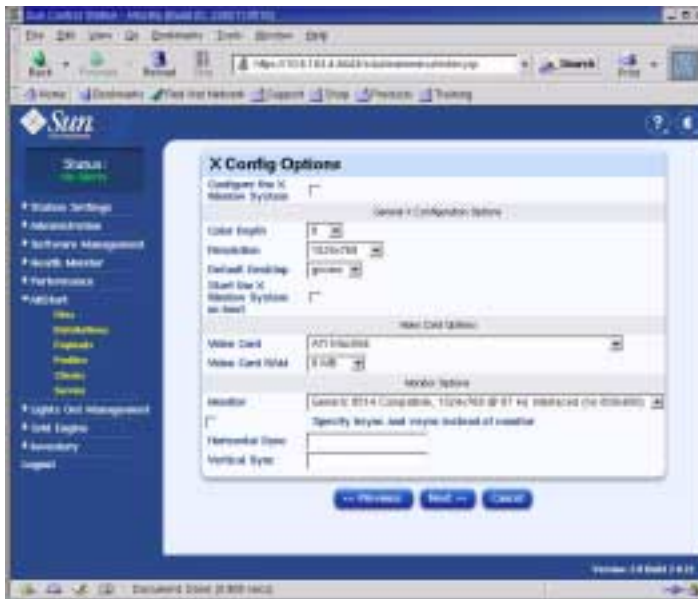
Sun Control Station - Mozilla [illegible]

File Edit View Go Bookmarks Tools Window Help

Back Forward Reload Stop https://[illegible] Search Print

Home Bookmarks Find Out Network Support Shop Products Training

Sun

Status: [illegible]

Station Settings
Administration
Software Management
Health Monitor
Performance
AllStart
Files
Distributions
Payloads
Profiles
Clients
Service
Lights Out Management
Grid Engine
Inventory
Logout

X Config Options

Configure the X Window System

General X Configuration Options

Color Depth 8

Resolution 1024x768

Default Desktop gnome

Start the X Window System on boot

Video Card Options

Video Card ATI Mach64

Video Card RAM 8 MB

Monitor Options

Monitor Generic 8514 Compatible, 1024x768 @ 87 Hz Interlaced (no 800x600)

Specify hsync and vsync instead of monitor

Horizontal Sync

Vertical Sync

<< Previous Next >> Cancel

Version: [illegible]

Document: Done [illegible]